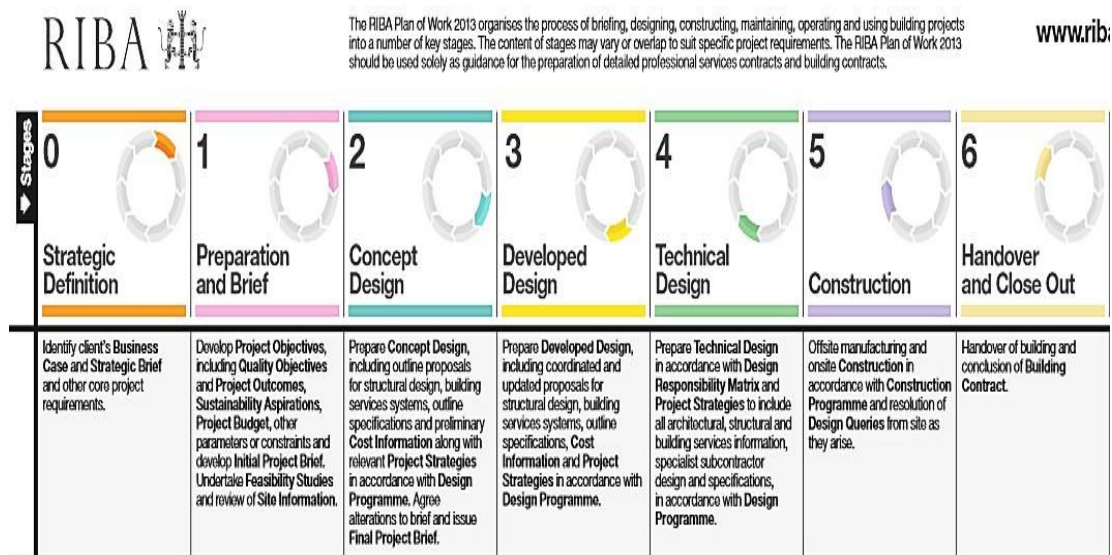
RIBA

The RIBA Plan of Work 2013 organises the process of briefing, designing, constructing, maintaining, operating and using building projects into a number of key stages. The content of stages may vary or overlap to suit specific project requirements. The RIBA Plan of Work 2013 should be used solely as guidance for the preparation of detailed professional services contracts and building contracts.

www.riba

Stages

| 0 Strategic Definition | 1 Preparation and Brief | 2 Concept Design | 3 Developed Design | 4 Technical Design | 5 Construction | 6 Handover and Close Out |
|---|---|---|---|---|---|---|
| Identify client's Business Case and Strategic Brief and other core project requirements. | Develop Project Objectives, including Quality Objectives and Project Outcomes, Sustainability Aspirations, Project Budget, other parameters or constraints and develop Initial Project Brief. Undertake Feasibility Studies and review of Site Information. | Prepare Concept Design, including outline proposals for structural design, building services systems, outline specifications and preliminary Cost Information along with relevant Project Strategies in accordance with Design Programme. Agree alterations to brief and issue Final Project Brief. | Prepare Developed Design, including coordinated and updated proposals for structural design, building services systems, outline specifications, Cost Information and Project Strategies in accordance with Design Programme. | Prepare Technical Design in accordance with Design Responsibility Matrix and Project Strategies to include all architectural, structural and building services information, specialist subcontractor design and specifications, in accordance with Design Programme. | Offsite manufacturing and onsite Construction in accordance with Construction Programme and resolution of Design Queries from site as they arise. | Handover of building and conclusion of Building Contract. |